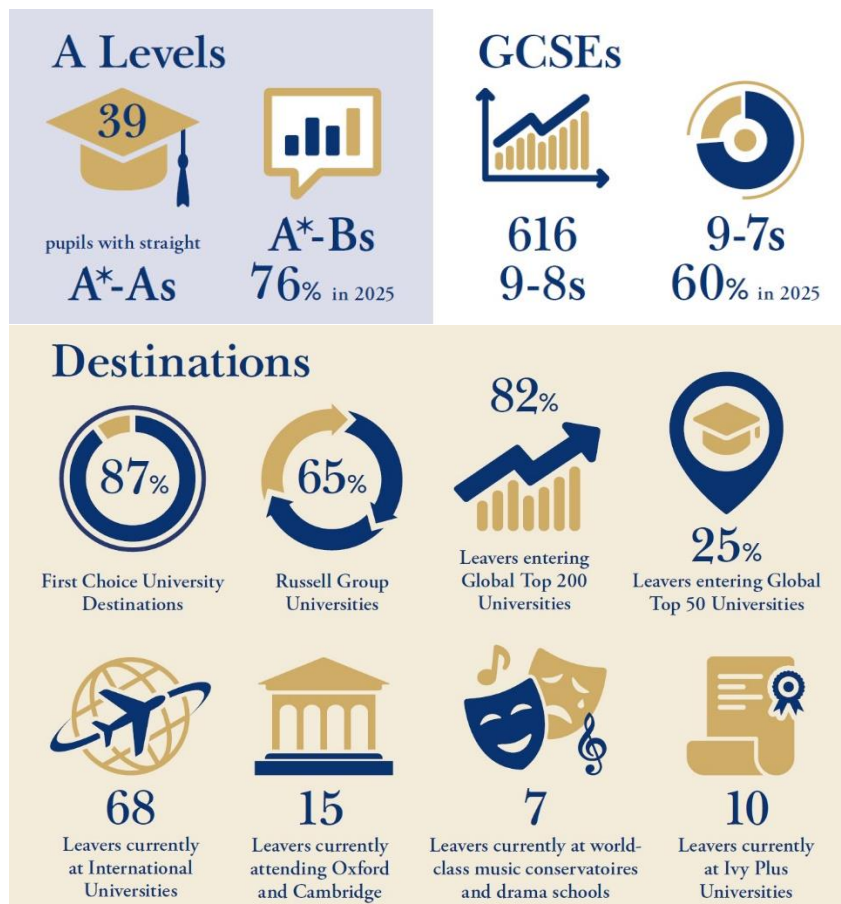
A Levels

39

pupils with straight

A*-As

A*-Bs

76% in 2025

GCSEs

616

9-8s

9-7s

60% in 2025

Destinations

87%

First Choice University Destinations

65%

Russell Group Universities

82%

Leavers entering Global Top 200 Universities

25%

Leavers entering Global Top 50 Universities

68

Leavers currently at International Universities

15

Leavers currently attending Oxford and Cambridge

7

Leavers currently at world-class music conservatoires and drama schools

10

Leavers currently at Ivy Plus Universities